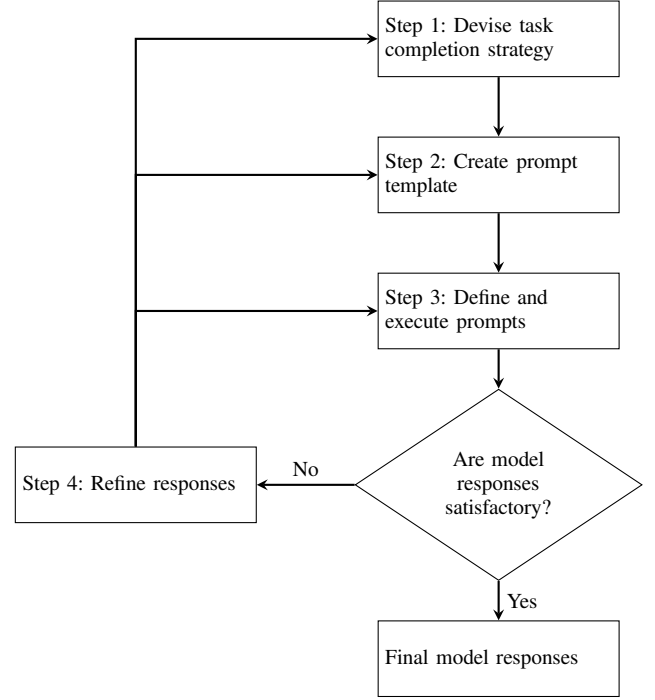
Step 1: Devise task completion strategy

Step 2: Create prompt template

Step 3: Define and execute prompts

Are model responses satisfactory?

No

Step 4: Refine responses

Yes

Final model responses